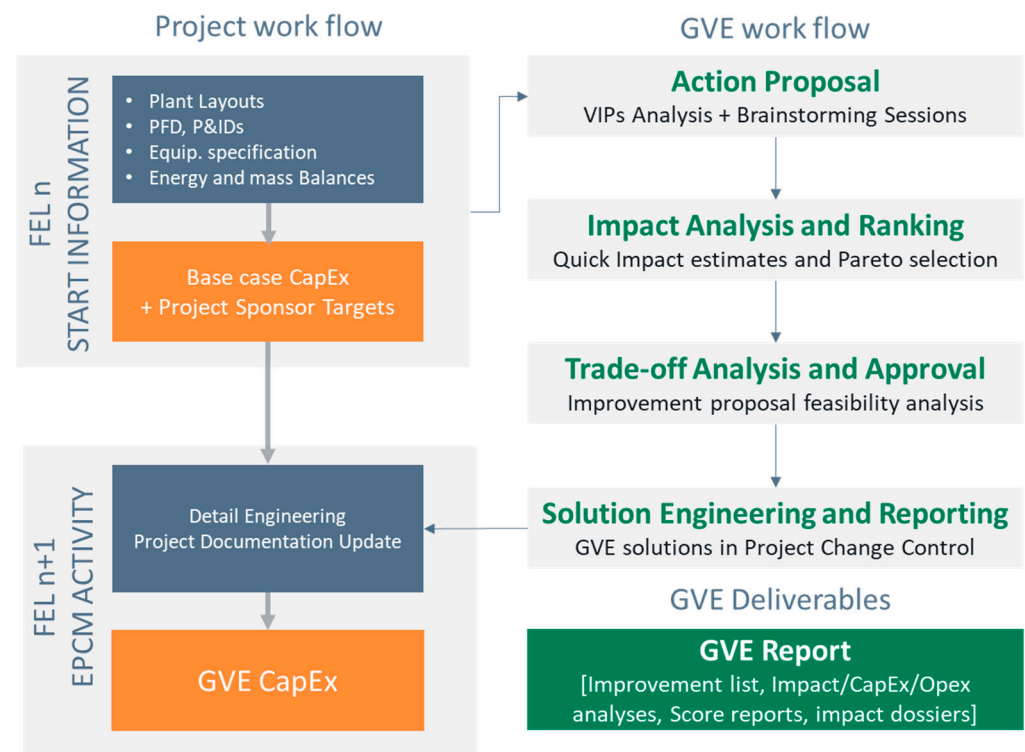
Project work flow

FEL n
START INFORMATION

- Plant Layouts
- PFD, P&IDs
- Equip. specification
- Energy and mass Balances

Base case CapEx
+ Project Sponsor Targets

FEL n+1
EPCM ACTIVITY

Detail Engineering
Project Documentation Update

GVE CapEx

GVE work flow

Action Proposal
VIPs Analysis + Brainstorming Sessions

Impact Analysis and Ranking
Quick Impact estimates and Pareto selection

Trade-off Analysis and Approval
Improvement proposal feasibility analysis

Solution Engineering and Reporting
GVE solutions in Project Change Control

GVE Deliverables

GVE Report
[Improvement list, Impact/CapEx/Opex analyses, Score reports, impact dossiers]